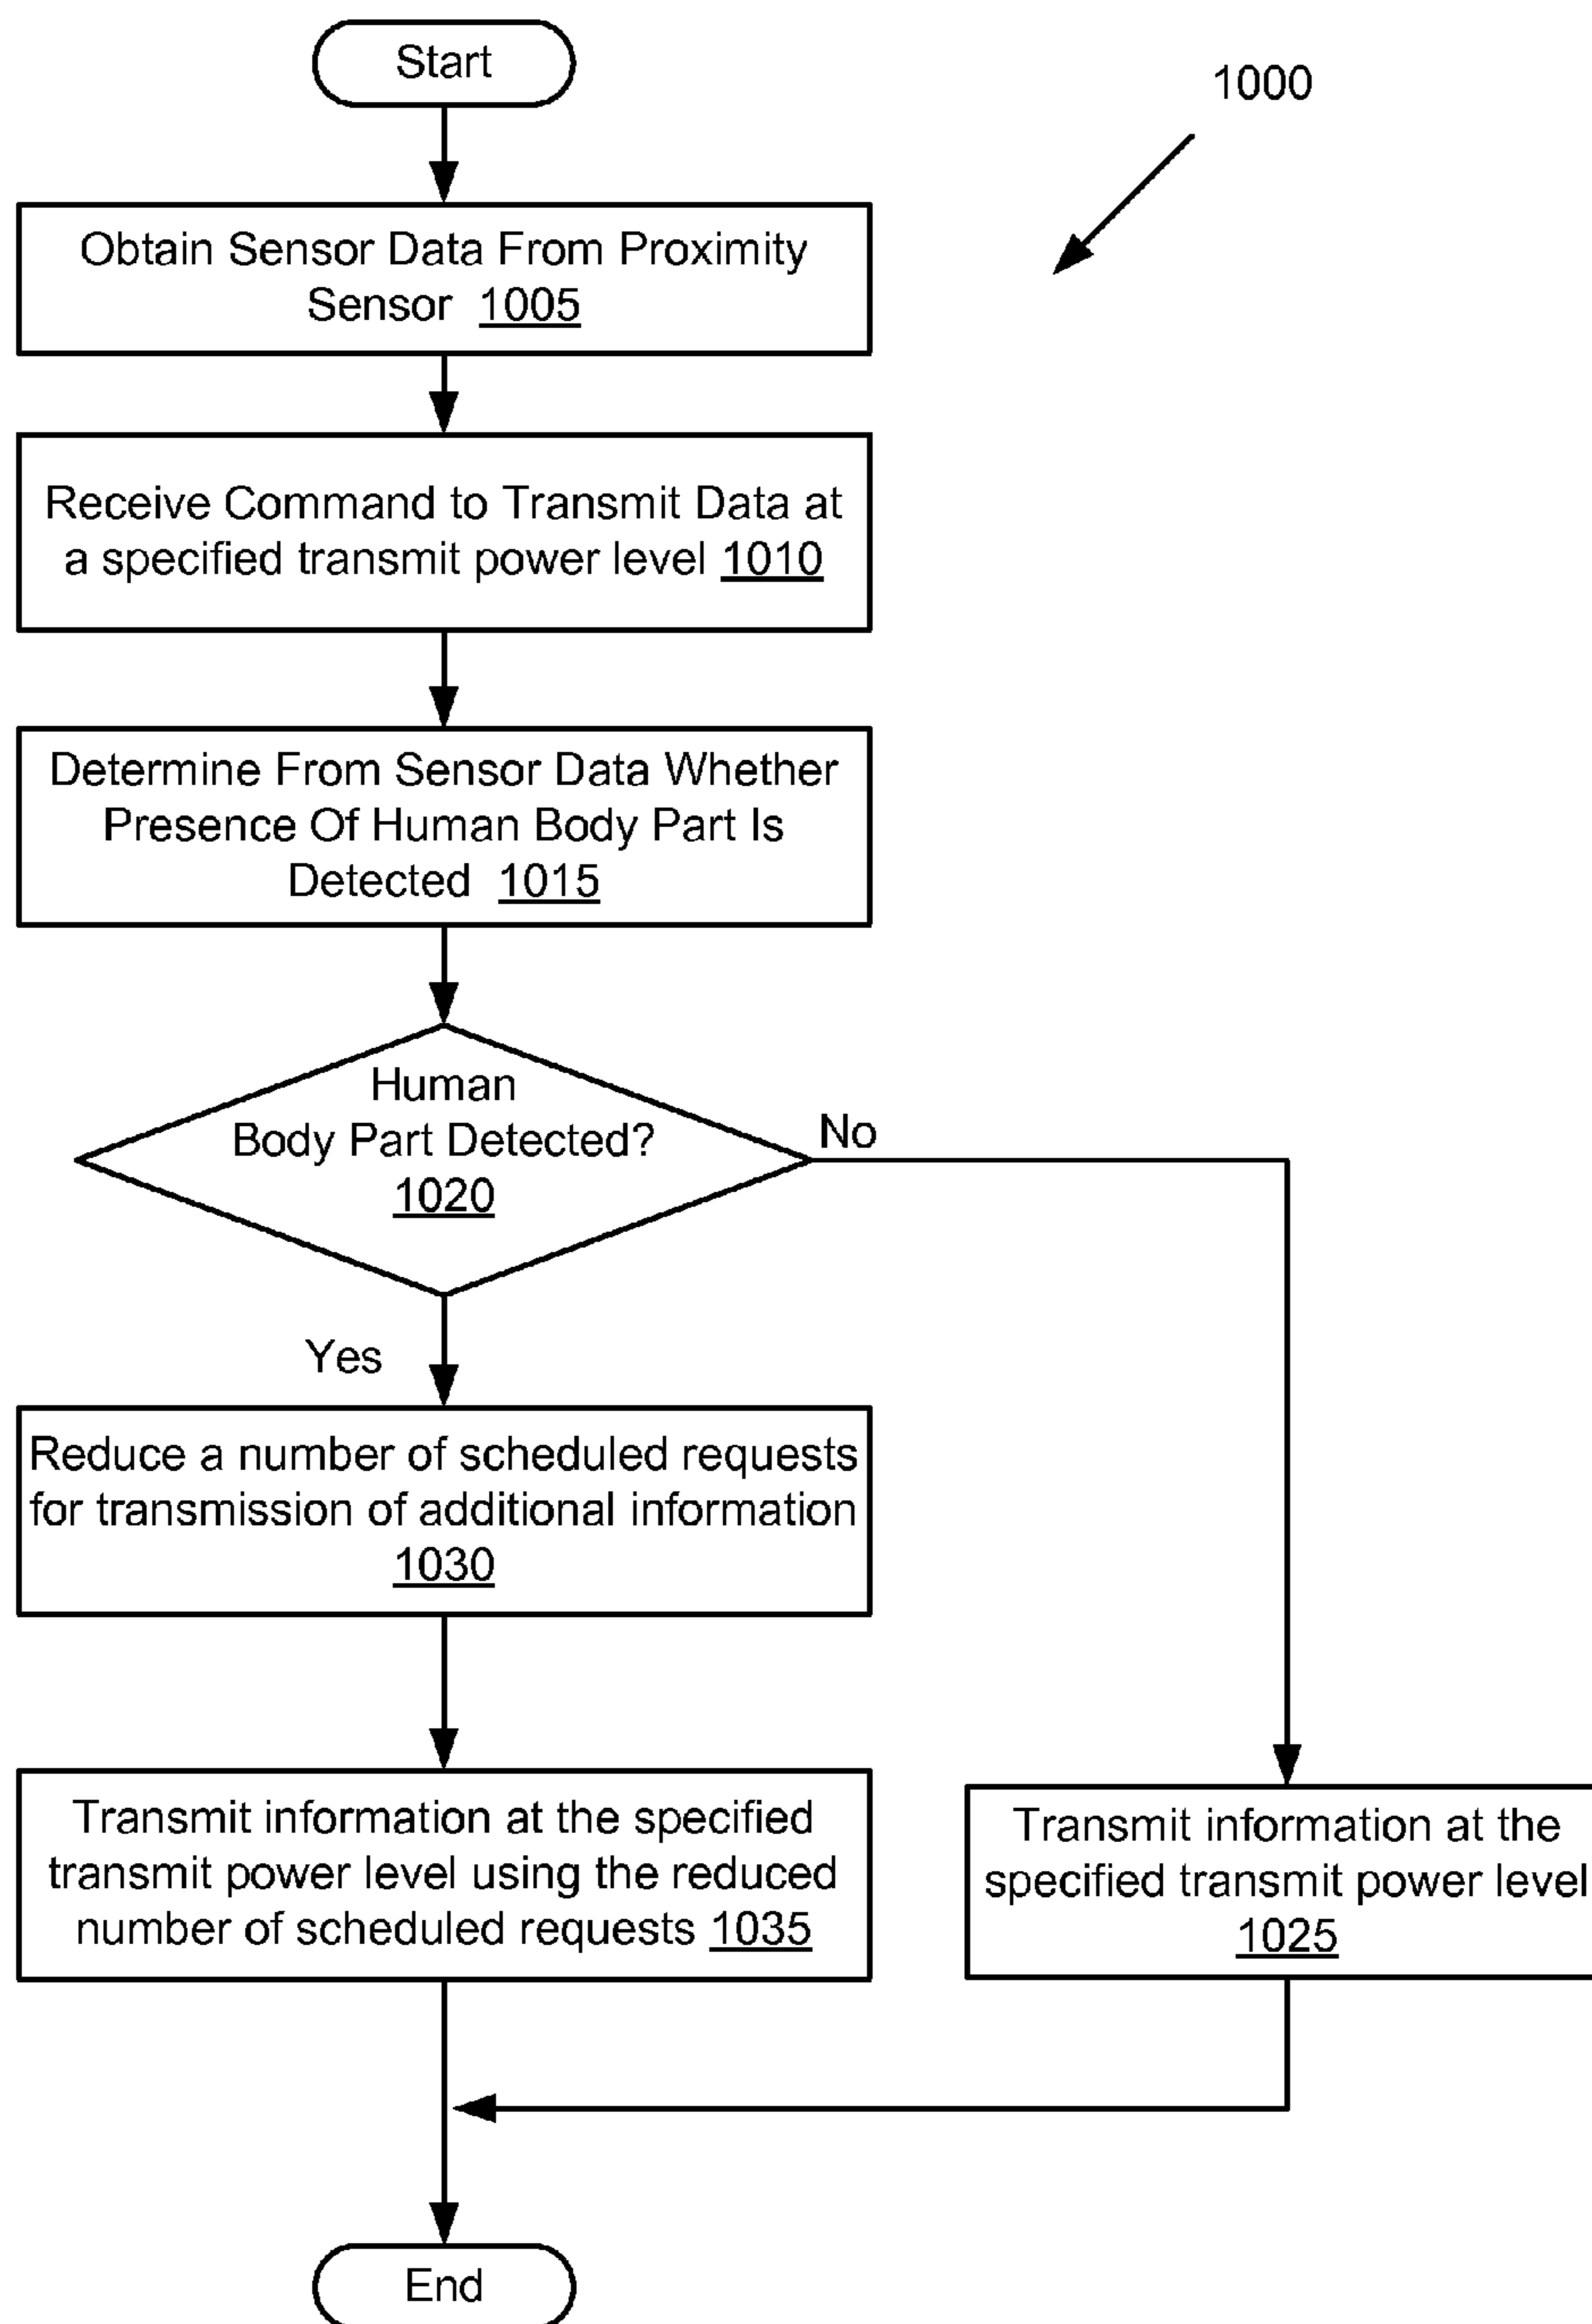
Start

1000

Obtain Sensor Data From Proximity Sensor 1005

Receive Command to Transmit Data at a specified transmit power level 1010

Determine From Sensor Data Whether Presence Of Human Body Part Is Detected 1015

Human Body Part Detected? 1020

No

Yes

Reduce a number of scheduled requests for transmission of additional information 1030

Transmit information at the specified transmit power level using the reduced number of scheduled requests 1035

Transmit information at the specified transmit power level 1025

End